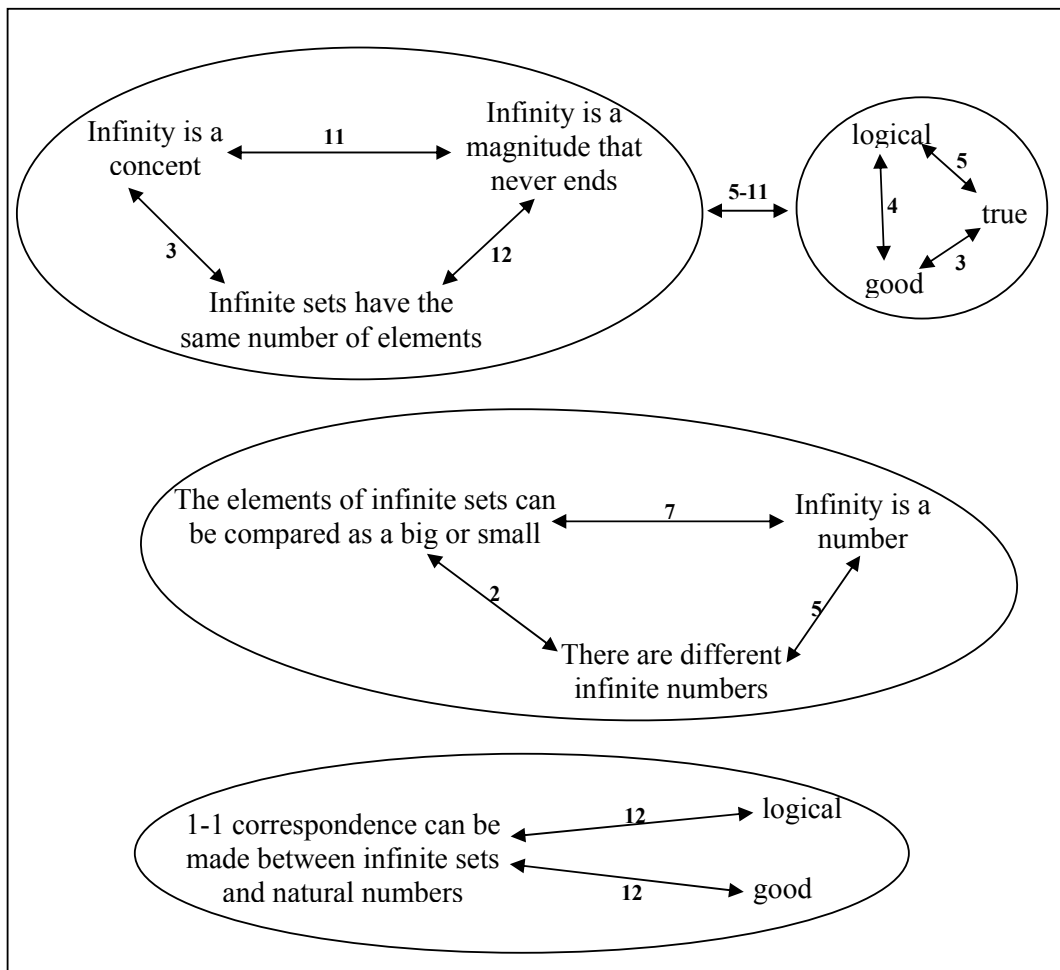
Infinity is a concept

11

Infinity is a magnitude that never ends

3

12

Infinite sets have the same number of elements

5-11

logical

5

4

true

3

good

The elements of infinite sets can be compared as a big or small

7

Infinity is a number

2

5

There are different infinite numbers

1-1 correspondence can be made between infinite sets and natural numbers

12

logical

12

good